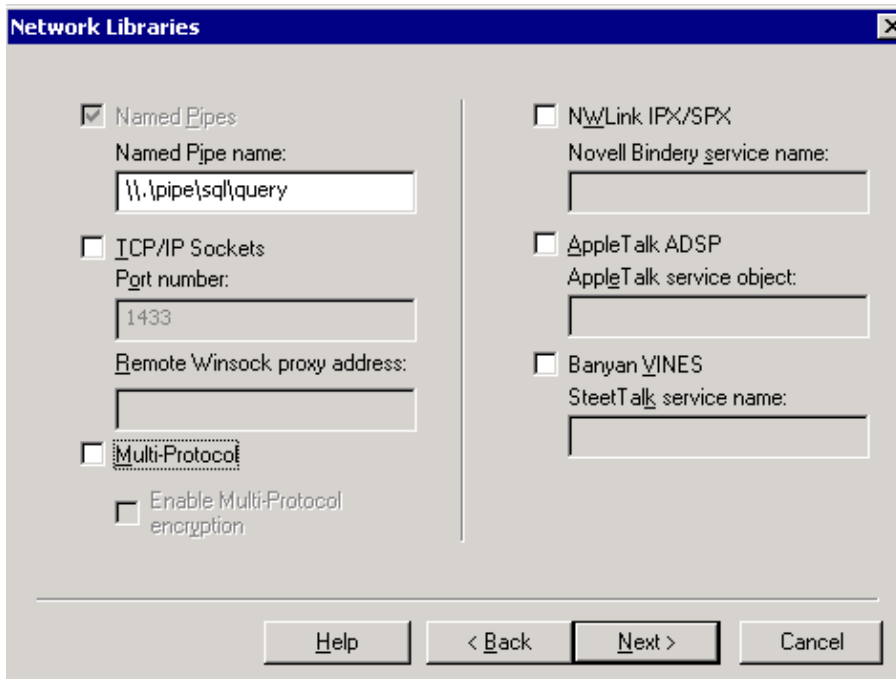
Network Libraries

Named Pipes

Named Pipe name:

\\.\pipe\sql\query

TCP/IP Sockets

Port number:

1433

Remote Winsock proxy address:

Multi-Protocol

Enable Multi-Protocol encryption

NWLink IPX/SPX

Novell Bindery service name:

AppleTalk ADSP

AppleTalk service object:

Banyan VINES

SteetTalk service name:

Help

< Back

Next >

Cancel